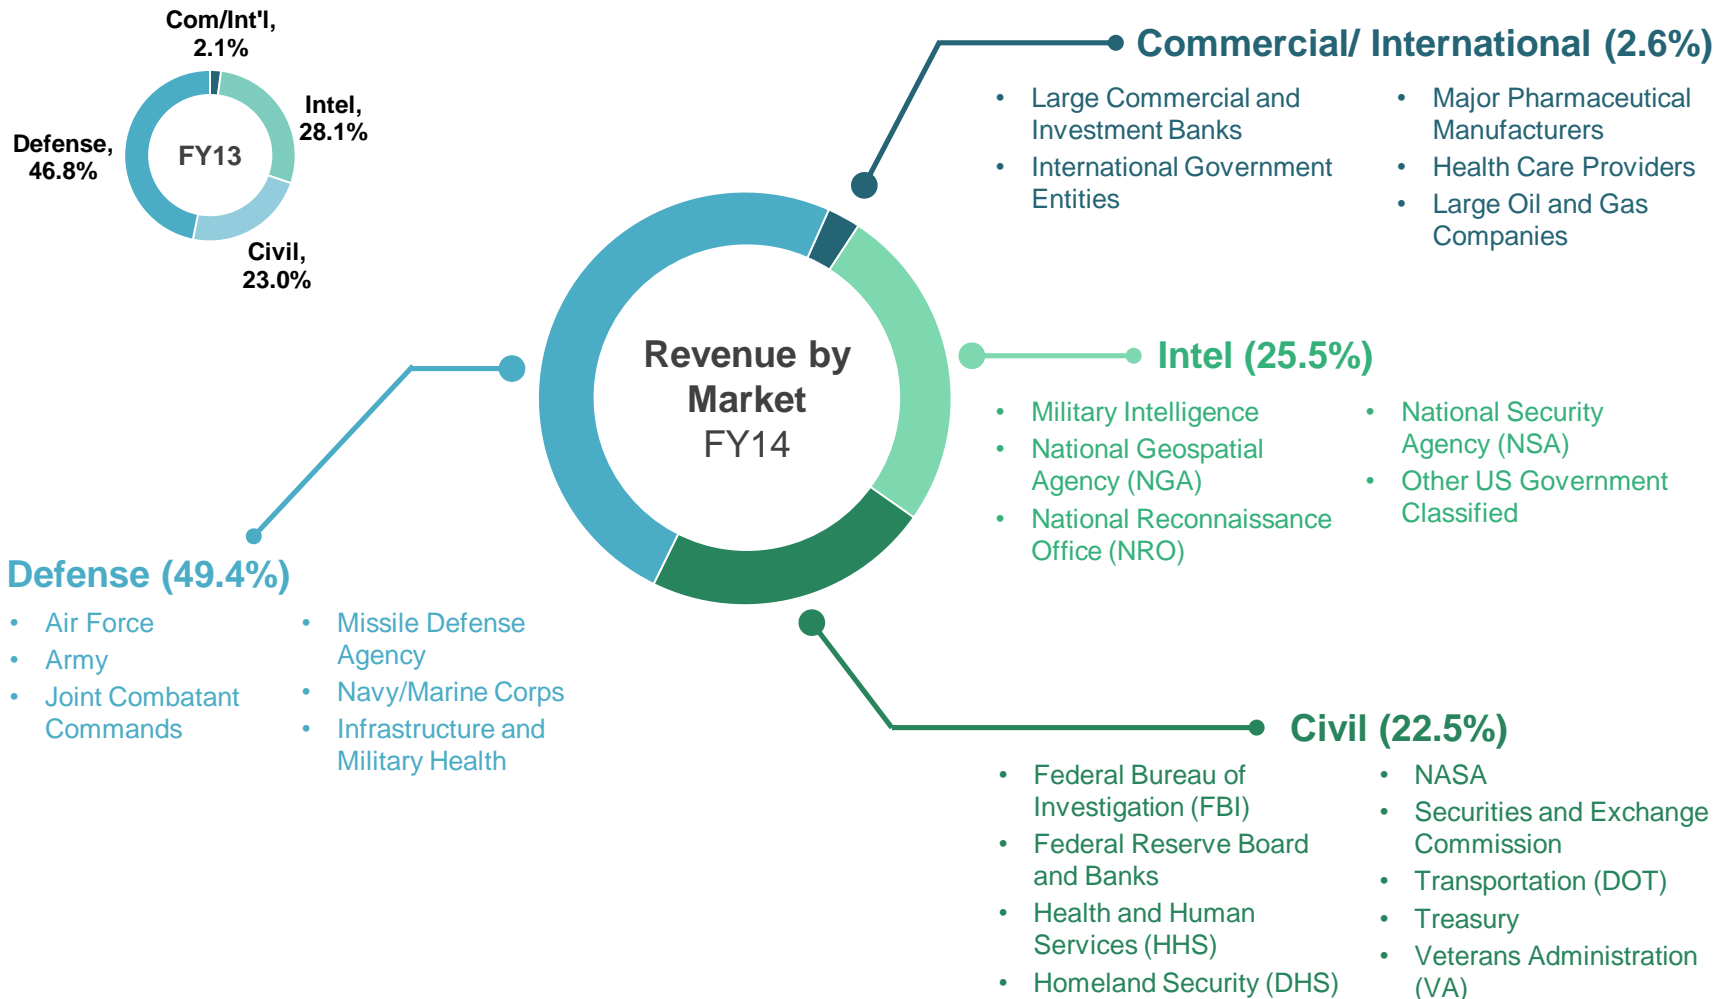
Com/Int'l, 2.1%

Intel, 28.1%

Defense, 46.8%

FY13

Civil, 23.0%

Commercial/ International (2.6%)

- Large Commercial and Investment Banks
- International Government Entities

- Major Pharmaceutical Manufacturers
- Health Care Providers
- Large Oil and Gas Companies

Revenue by Market
FY14

Intel (25.5%)

- Military Intelligence
- National Geospatial Agency (NGA)
- National Reconnaissance Office (NRO)

- National Security Agency (NSA)
- Other US Government Classified

Defense (49.4%)

- Air Force
- Army
- Joint Combatant Commands

- Missile Defense Agency
- Navy/Marine Corps
- Infrastructure and Military Health

Civil (22.5%)

- Federal Bureau of Investigation (FBI)
- Federal Reserve Board and Banks
- Health and Human Services (HHS)
- Homeland Security (DHS)

- NASA
- Securities and Exchange Commission
- Transportation (DOT)
- Treasury
- Veterans Administration (VA)